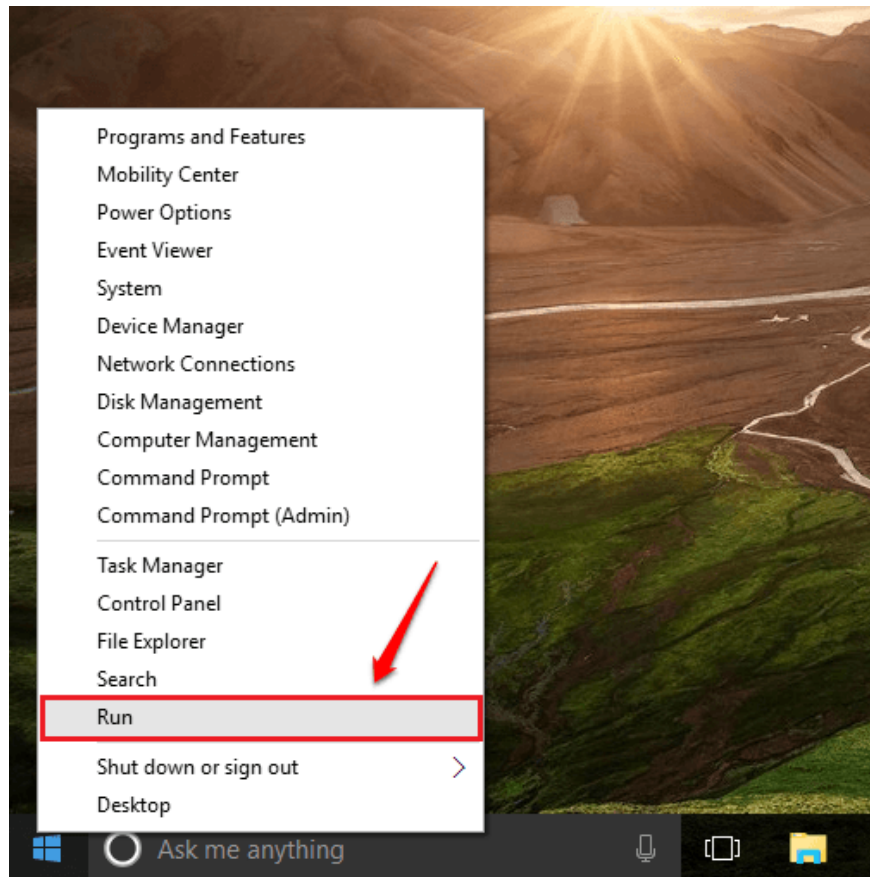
Programs and Features
Mobility Center
Power Options
Event Viewer
System
Device Manager
Network Connections
Disk Management
Computer Management
Command Prompt
Command Prompt (Admin)

Task Manager
Control Panel
File Explorer
Search
Run

Shut down or sign out
Desktop

Ask me anything